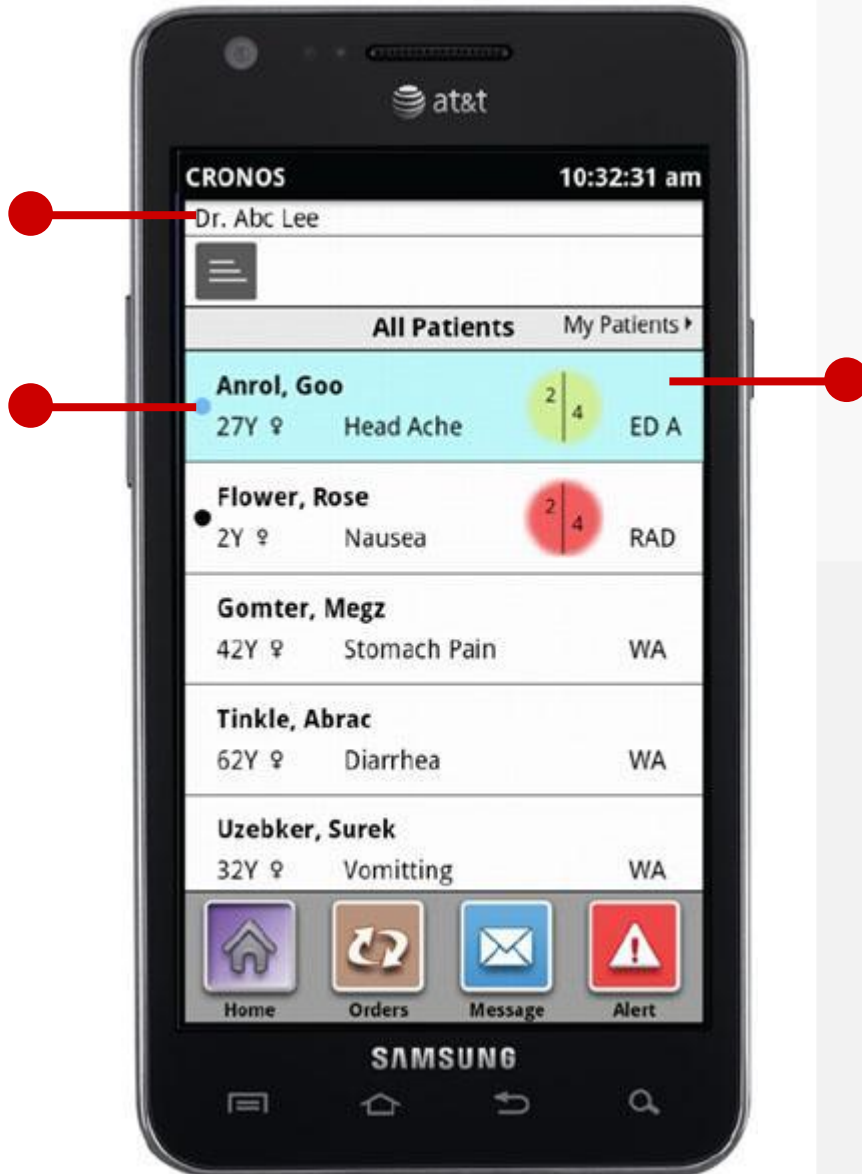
at&t

CRONOS 10:32:31 am

Dr. Abc Lee

All Patients My Patients ▸

Anrol, Goo
27Y ♀ Head Ache 2 4 ED A

Flower, Rose
2Y ♀ Nausea 2 4 RAD

Gomter, Megz
42Y ♀ Stomach Pain WA

Tinkle, Abrac
62Y ♀ Diarrhea WA

Uzebker, Surek
32Y ♀ Vomitting WA

Home Orders Message Alert

SAMSUNG